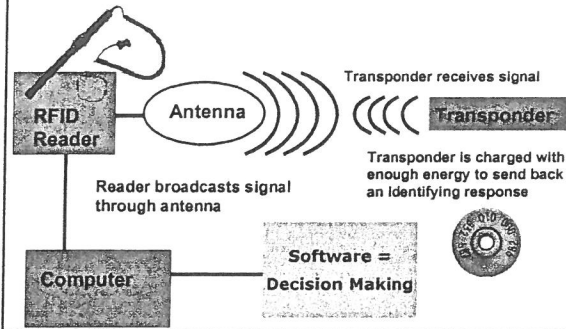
Transponder receives signal

RFID Reader

Antenna

Transponder

Transponder is charged with enough energy to send back an identifying response

Reader broadcasts signal through antenna

Computer

Software = Decision Making